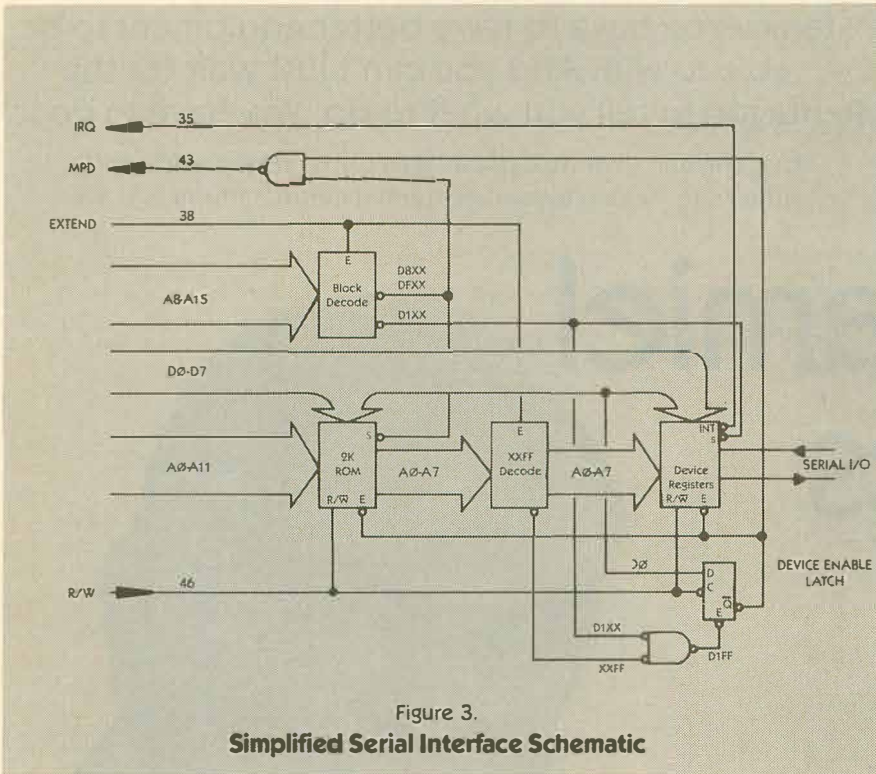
IRQ
35
MPD
43
EXTEND
38
E
Block Decode
D8XX
DFXX
D1XX
A8-A15
DØ-D7
AØ-A11
S
2K ROM
R/W̄ E
AØ-A7
E
XXFF Decode
AØ-A7
INT
S
Device Registers
R/W̄ E
SERIAL I/O
DØ
D
C
Q̄
E
DEVICE ENABLE LATCH
R/W
46
D1XX
XXFF
D1FF

Figure 3.
Simplified Serial Interface Schematic